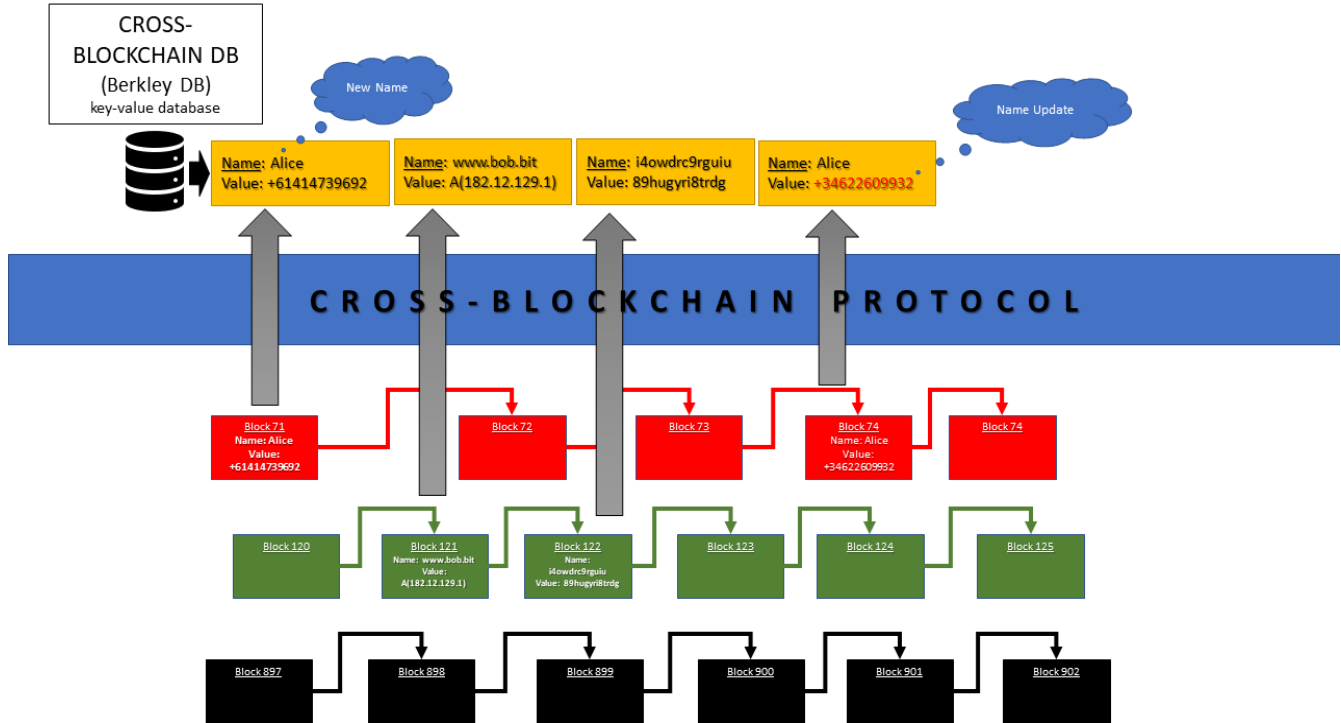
CROSS-BLOCKCHAIN DB
(Berkley DB)
key-value database

New Name

Name Update

Name: Alice
Value: +61414739692

Name: www.bob.bit
Value: A(182.12.129.1)

Name: i4owdrc9rguiu
Value: 89hugyri8trdg

Name: Alice
Value: +34622609932

CROSS-BLOCKCHAIN PROTOCOL

Block 71
Name: Alice
Value:
+61414739692

Block 72

Block 73

Block 74
Name: Alice
Value:
+34622609932

Block 74

Block 120

Block 121
Name: www.bob.bit
Value:
A(182.12.129.1)

Block 122
Name:
i4owdrc9rguiu
Value: 89hugyri8trdg

Block 123

Block 124

Block 125

Block 897

Block 898

Block 899

Block 900

Block 901

Block 902